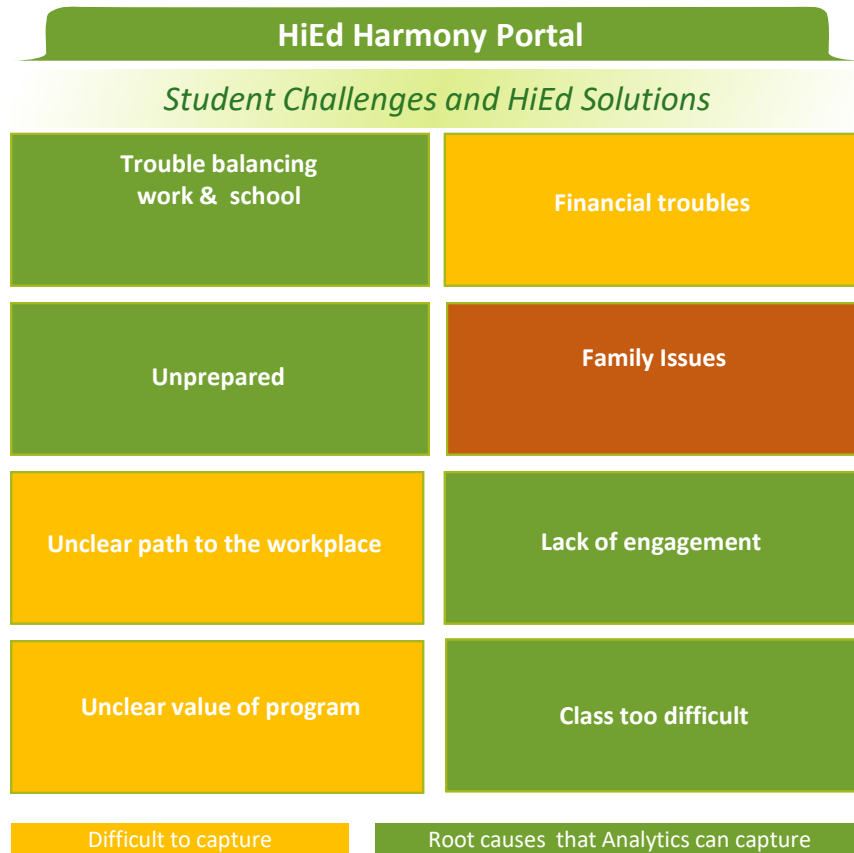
HiEd Harmony Portal

Student Challenges and HiEd Solutions

Trouble balancing work & school

Financial troubles

Unprepared

Family Issues

Unclear path to the workplace

Lack of engagement

Unclear value of program

Class too difficult

Difficult to capture

Root causes that Analytics can capture